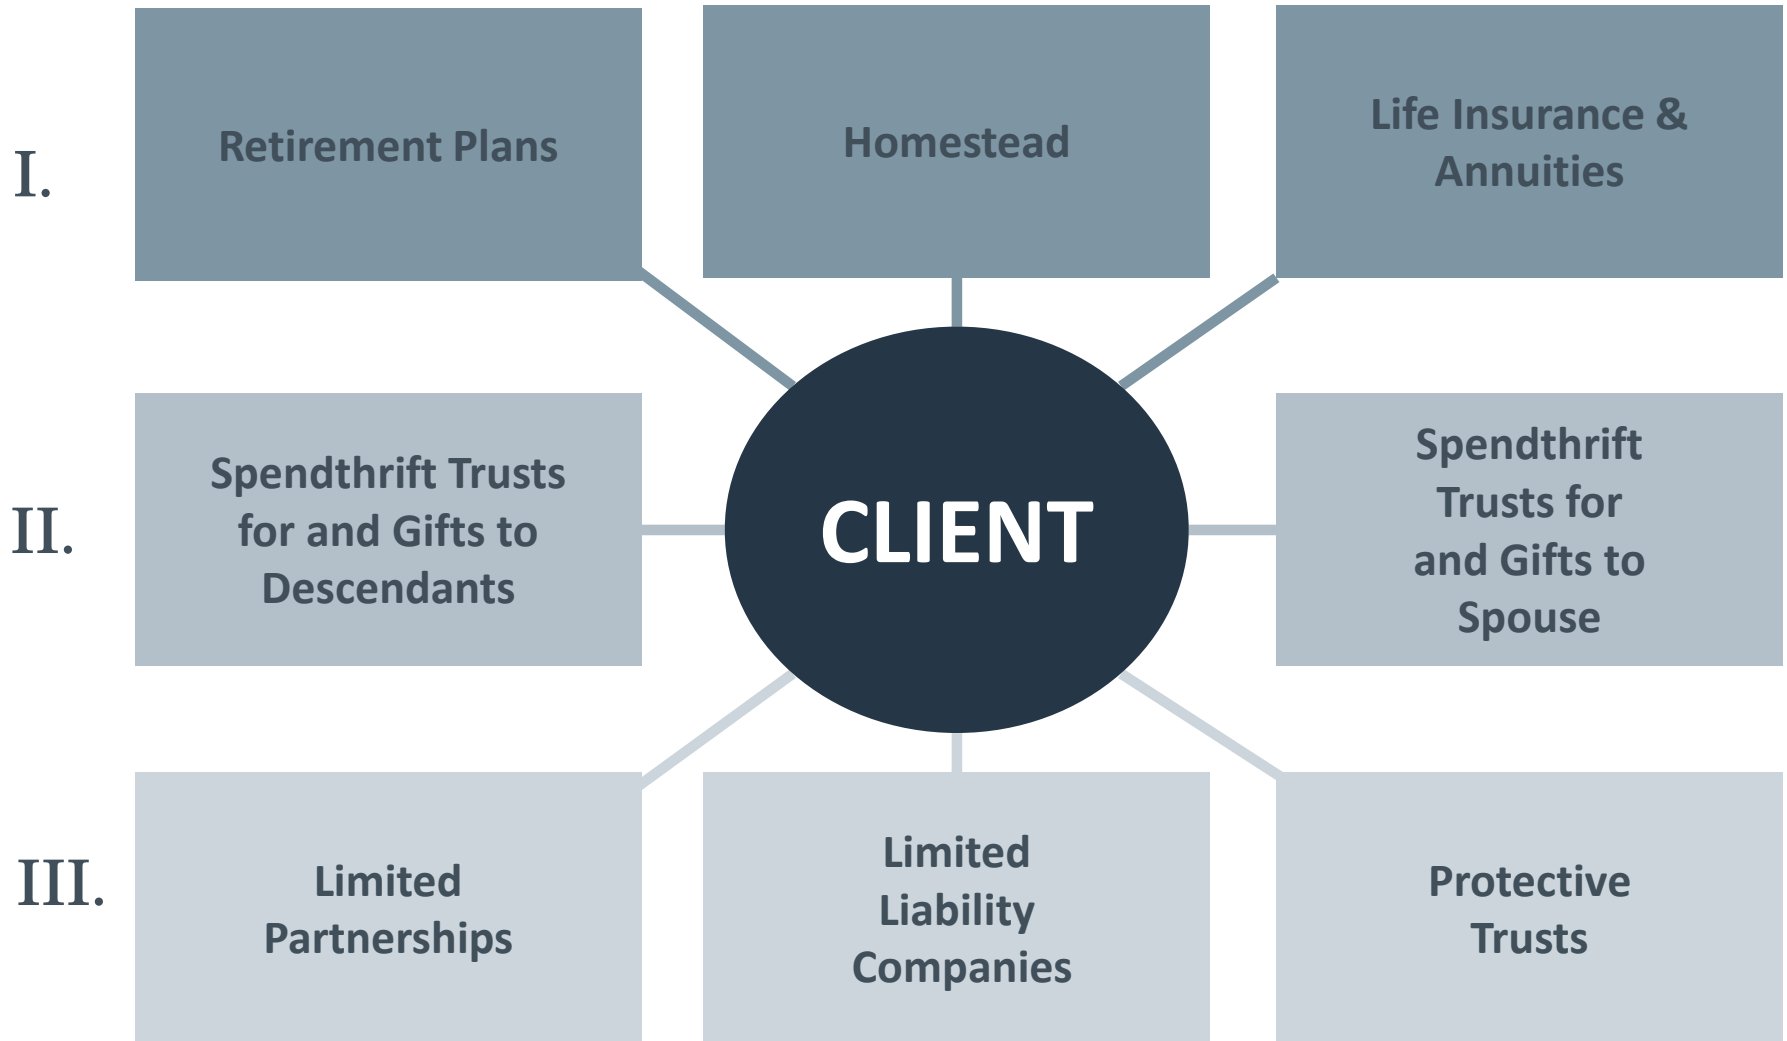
I.

Retirement Plans

Homestead

Life Insurance & Annuities

II.

Spendthrift Trusts for and Gifts to Descendants

CLIENT

Spendthrift Trusts for and Gifts to Spouse

III.

Limited Partnerships

Limited Liability Companies

Protective Trusts